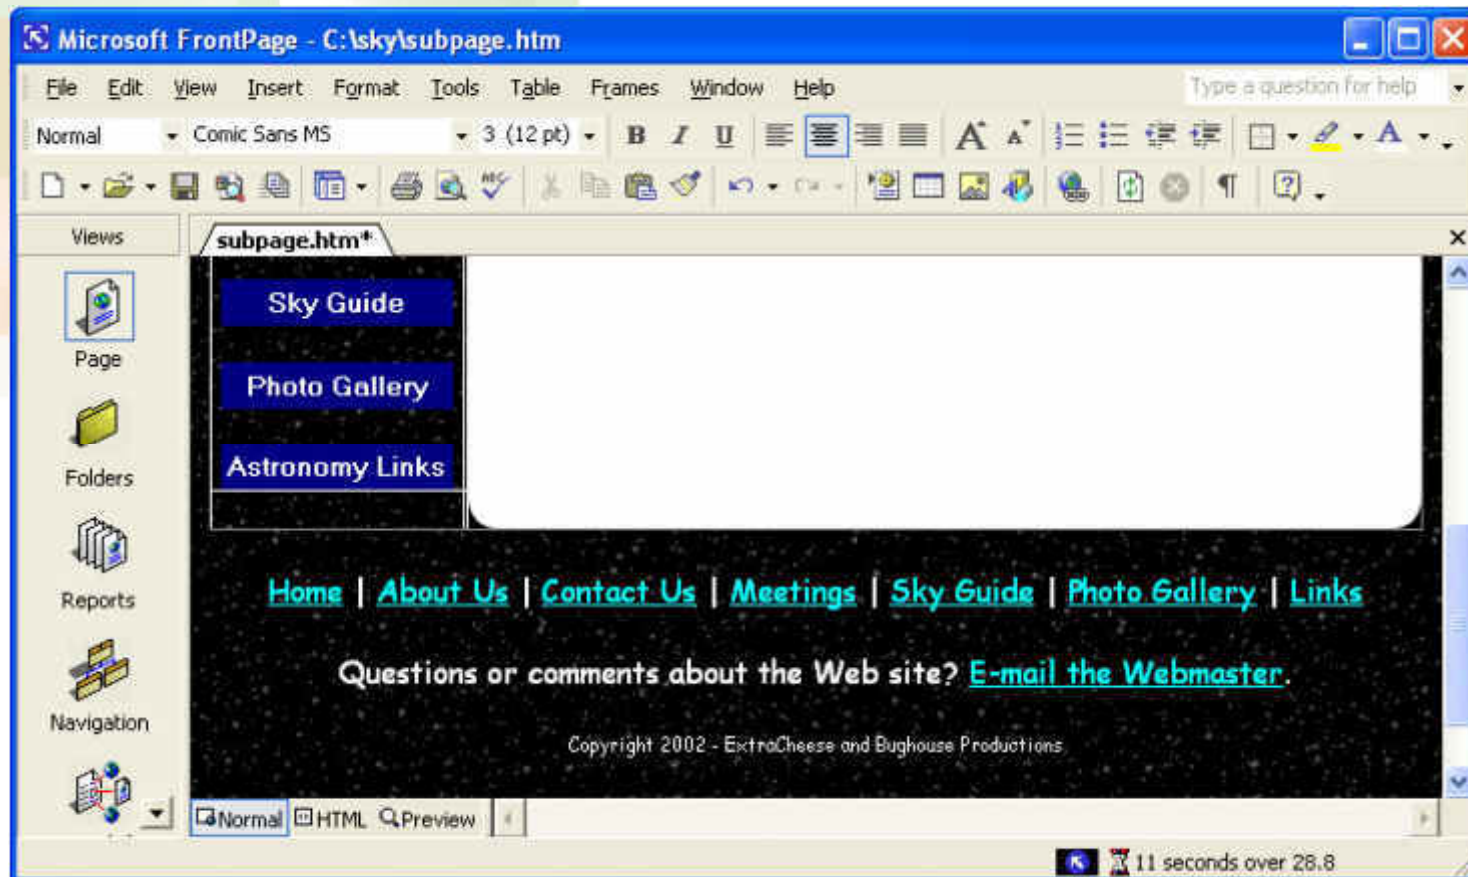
Microsoft FrontPage - C:\sky\subpage.htm

File Edit View Insert Format Tools Table Frames Window Help

Type a question for help

Normal Comic Sans MS 3 (12 pt)

B I U

Views

Page

Folders

Reports

Navigation

subpage.htm*

Sky Guide

Photo Gallery

Astronomy Links

Home | About Us | Contact Us | Meetings | Sky Guide | Photo Gallery | Links

Questions or comments about the Web site? E-mail the Webmaster.

Copyright 2002 - ExtraCheese and Bughouse Productions

Normal HTML Preview

11 seconds over 28.8